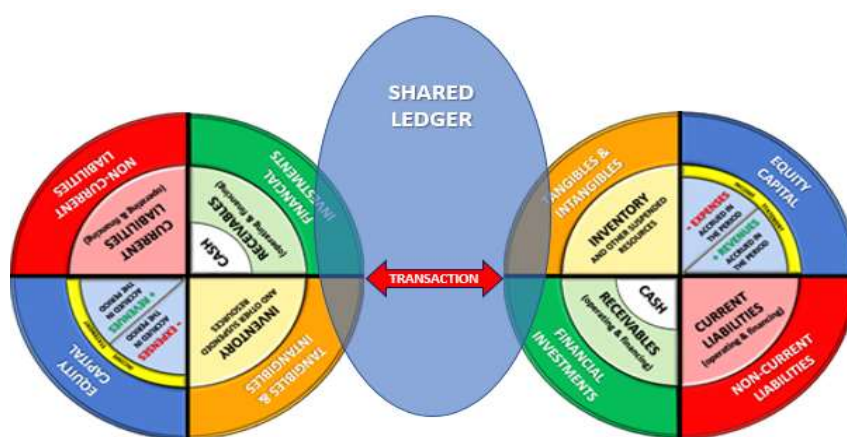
SHARED LEDGER

NON-CURRENT LIABILITIES
CURRENT LIABILITIES (operating & financing)
FINANCIAL INVESTMENTS
RECEIVABLES (operating & financing)
CASH
EQUITY CAPITAL
- EXPENSES ACCRUED IN THE PERIOD
+ REVENUES ACCRUED IN THE PERIOD
INVENTORY AND OTHER SUSPENDED RESOURCES
TANGIBLES & INTANGIBLES

TRANSACTION

TANGIBLES & INTANGIBLES
INVENTORY AND OTHER SUSPENDED RESOURCES
EQUITY CAPITAL
- EXPENSES ACCRUED IN THE PERIOD
+ REVENUES ACCRUED IN THE PERIOD
CASH
RECEIVABLES (operating & financing)
FINANCIAL INVESTMENTS
CURRENT LIABILITIES (operating & financing)
NON-CURRENT LIABILITIES